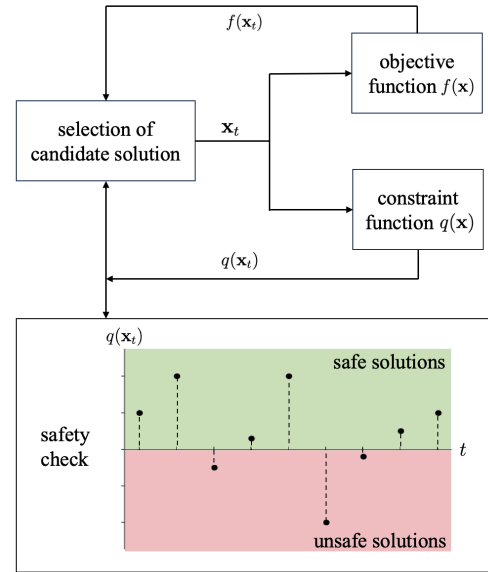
$f(\mathbf{x}_t)$

objective function $f(\mathbf{x})$

selection of candidate solution

$\mathbf{x}_t$

constraint function $q(\mathbf{x})$

$q(\mathbf{x}_t)$

$q(\mathbf{x}_t)$

safe solutions

safety check

$t$

unsafe solutions